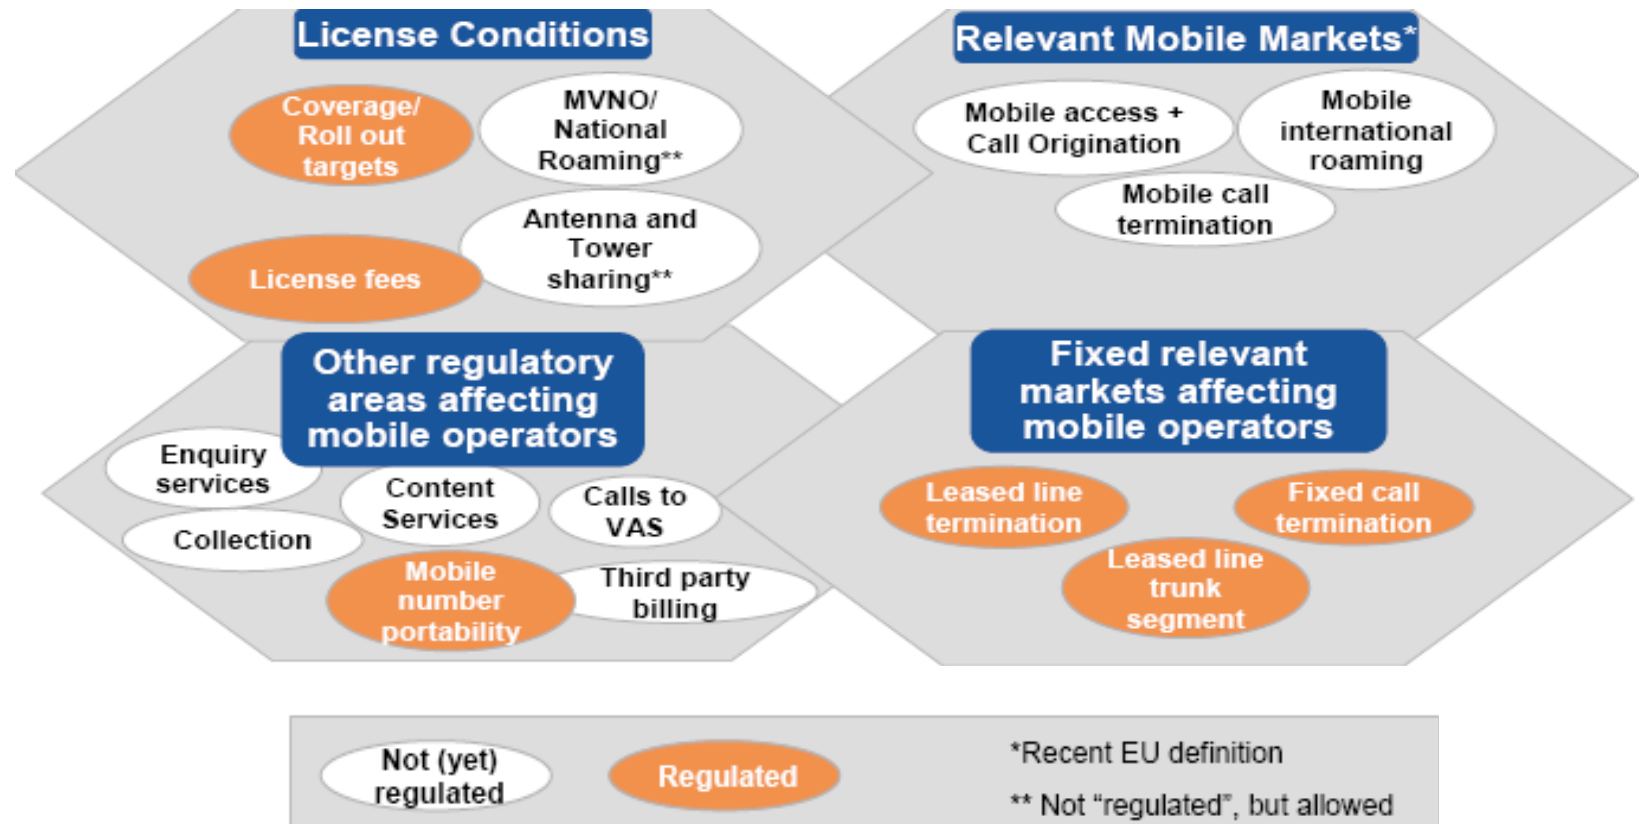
License Conditions

Coverage/ Roll out targets

MVNO/ National Roaming**

Antenna and Tower sharing**

License fees

Relevant Mobile Markets*

Mobile access + Call Origination

Mobile international roaming

Mobile call termination

Other regulatory areas affecting mobile operators

Enquiry services

Content Services

Calls to VAS

Collection

Mobile number portability

Third party billing

Fixed relevant markets affecting mobile operators

Leased line termination

Fixed call termination

Leased line trunk segment

Not (yet) regulated

Regulated

*Recent EU definition

** Not "regulated", but allowed